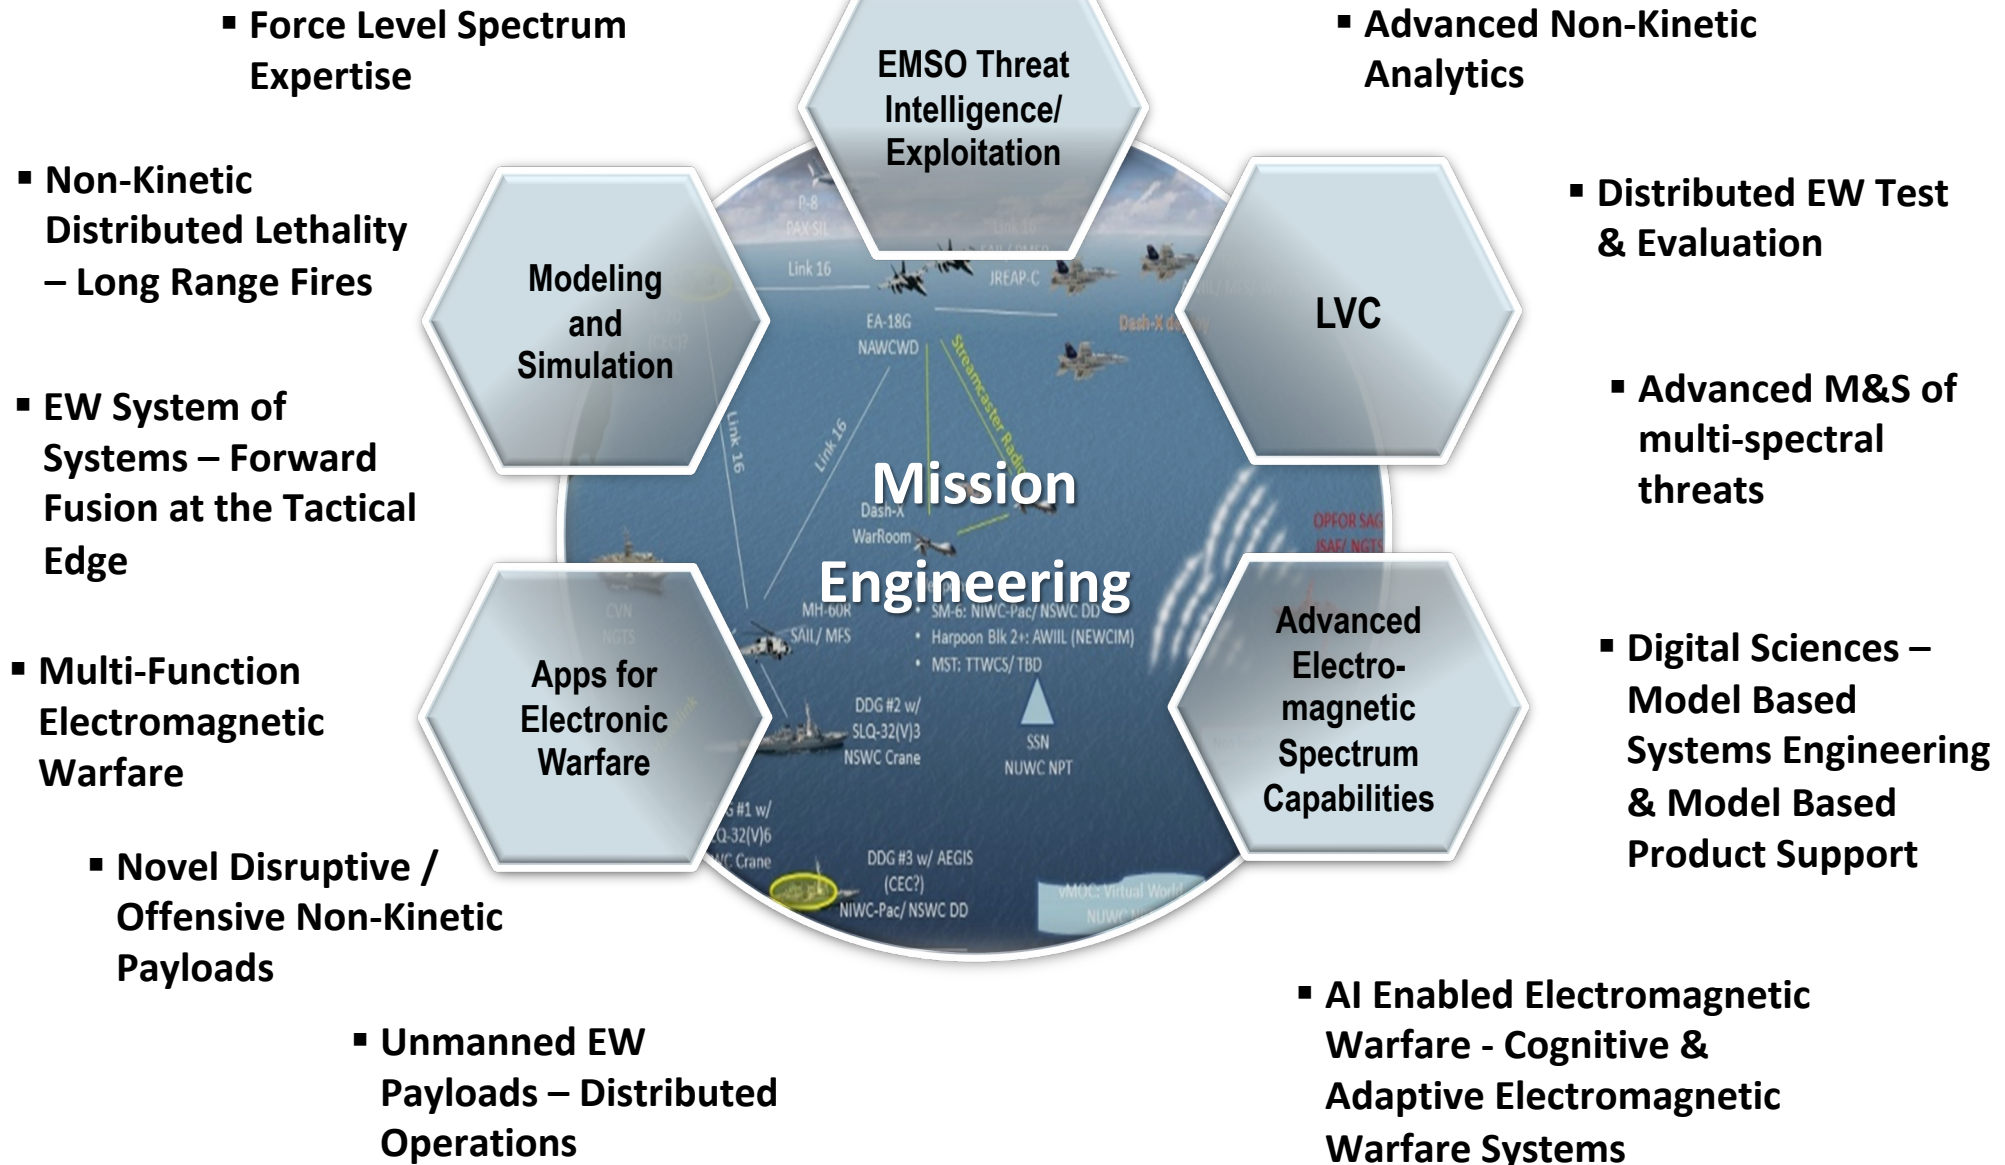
▪ Force Level Spectrum Expertise

▪ Advanced Non-Kinetic Analytics

EMSO Threat Intelligence/ Exploitation

▪ Non-Kinetic Distributed Lethality – Long Range Fires

Modeling and Simulation

LVC

▪ Distributed EW Test & Evaluation

▪ EW System of Systems – Forward Fusion at the Tactical Edge

▪ Advanced M&S of multi-spectral threats

P-8 PAX-SIL

Link 16

JREAP-C

EA-18G NAWCWD

Dash-X

Streamcaster Radio

Link 16

Link 16

Mission Engineering

Dash-X WarRoom

OPFOR SAG

MH-60R SAIL/ MFS

• SM-6: NIWC-Pac/ NSWC DD
• Harpoon Blk 2+: AWIIL (NEWCIM)
• MST: TTWCS/ TBD

CVN NGTS

DDG #2 w/ SLQ-32(V)3 NSWC Crane

SSN NUWC NPT

#1 w/ Q-32(V)6 C Crane

DDG #3 w/ AEGIS (CEC?) NIWC-Pac/ NSWC DD

vMOC: Virtual World

▪ Multi-Function Electromagnetic Warfare

Apps for Electronic Warfare

Advanced Electro-magnetic Spectrum Capabilities

▪ Digital Sciences – Model Based Systems Engineering & Model Based Product Support

▪ Novel Disruptive / Offensive Non-Kinetic Payloads

▪ Unmanned EW Payloads – Distributed Operations

▪ AI Enabled Electromagnetic Warfare - Cognitive & Adaptive Electromagnetic Warfare Systems